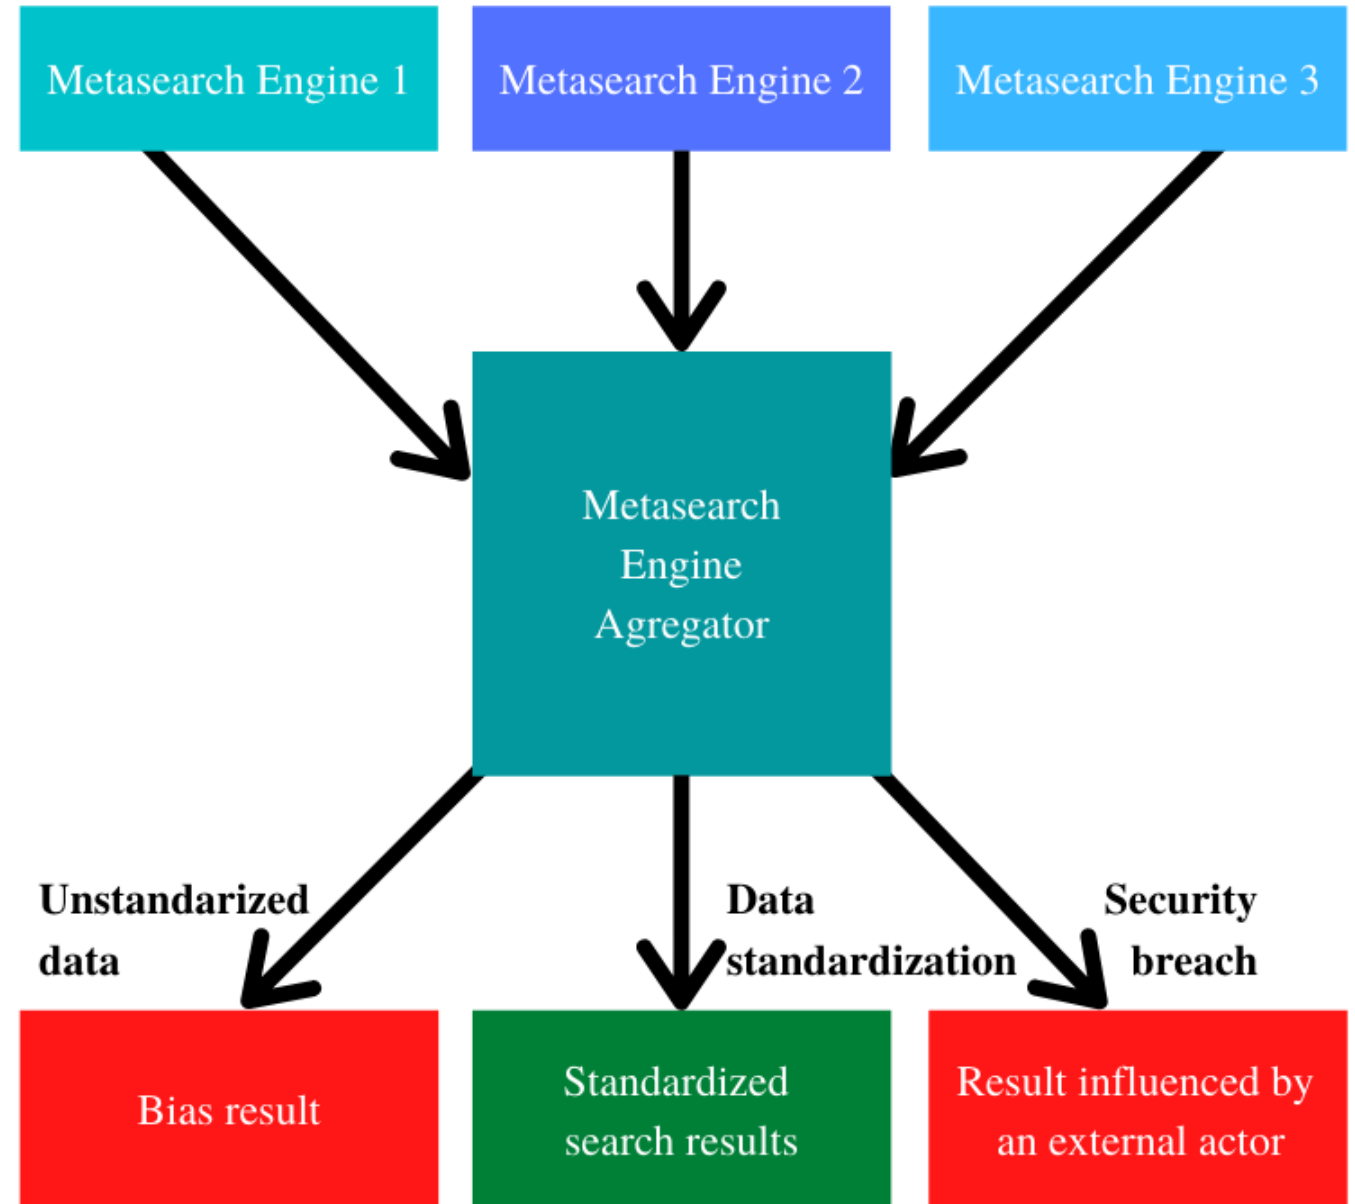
Metasearch Engine 1

Metasearch Engine 2

Metasearch Engine 3

Metasearch Engine Agregator

Unstandarized data

Data standardization

Security breach

Bias result

Standardized search results

Result influenced by an external actor